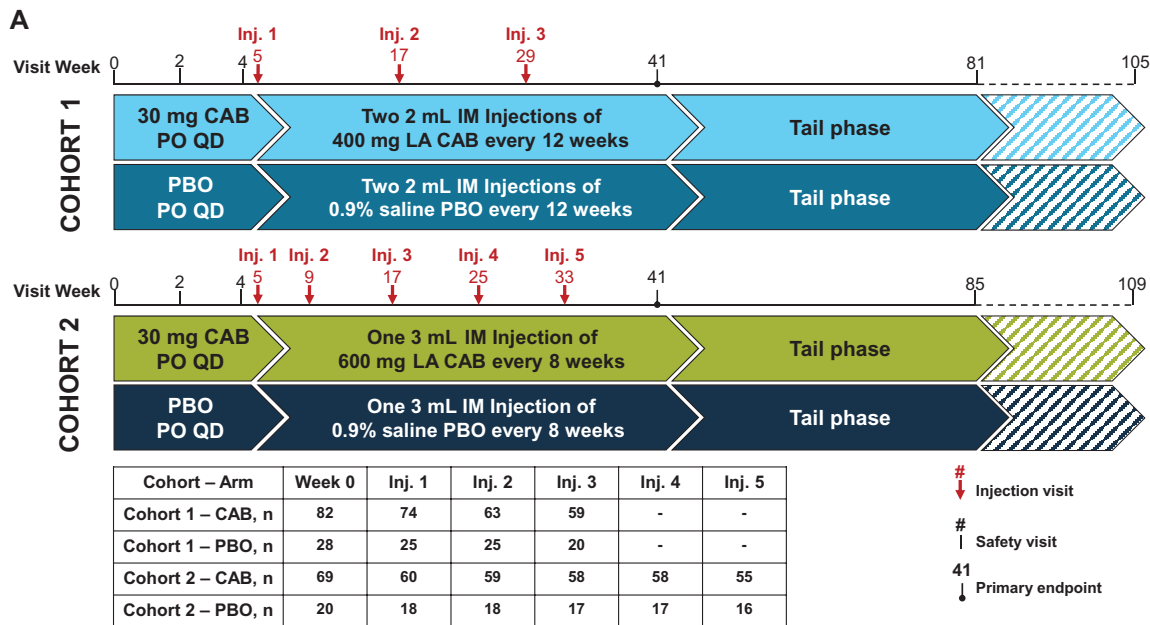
A

COHORT 1

Visit Week 0 2 4 5 17 29 41 81 105

Inj. 1 Inj. 2 Inj. 3

30 mg CAB PO QD

Two 2 mL IM Injections of 400 mg LA CAB every 12 weeks

Tail phase

PBO PO QD

Two 2 mL IM Injections of 0.9% saline PBO every 12 weeks

Tail phase

COHORT 2

Visit Week 0 2 4 5 9 17 25 33 41 85 109

Inj. 1 Inj. 2 Inj. 3 Inj. 4 Inj. 5

30 mg CAB PO QD

One 3 mL IM Injection of 600 mg LA CAB every 8 weeks

Tail phase

PBO PO QD

One 3 mL IM Injection of 0.9% saline PBO every 8 weeks

Tail phase

| Cohort – Arm | Week 0 | Inj. 1 | Inj. 2 | Inj. 3 | Inj. 4 | Inj. 5 |
|---|---|---|---|---|---|---|
| Cohort 1 – CAB, n | 82 | 74 | 63 | 59 | - | - |
| Cohort 1 – PBO, n | 28 | 25 | 25 | 20 | - | - |
| Cohort 2 – CAB, n | 69 | 60 | 59 | 58 | 58 | 55 |
| Cohort 2 – PBO, n | 20 | 18 | 18 | 17 | 17 | 16 |

# Injection visit

# Safety visit

41 Primary endpoint